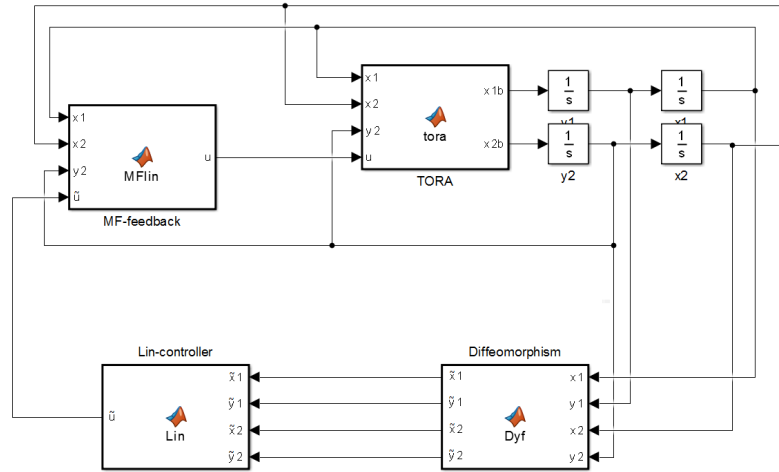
x 1
x 2
y 2
ũ
MFlin
u
MF-feedback

x 1
x 2
y 2
u
tora
x 1b
x 2b
TORA

$\frac{1}{s}$
y1
$\frac{1}{s}$
y2

$\frac{1}{s}$
x1
$\frac{1}{s}$
x2

Lin-controller
ũ
Lin
x̃ 1
ỹ 1
x̃ 2
ỹ 2

Diffeomorphism
x̃ 1
ỹ 1
x̃ 2
ỹ 2
Dyf
x 1
y 1
x 2
y 2